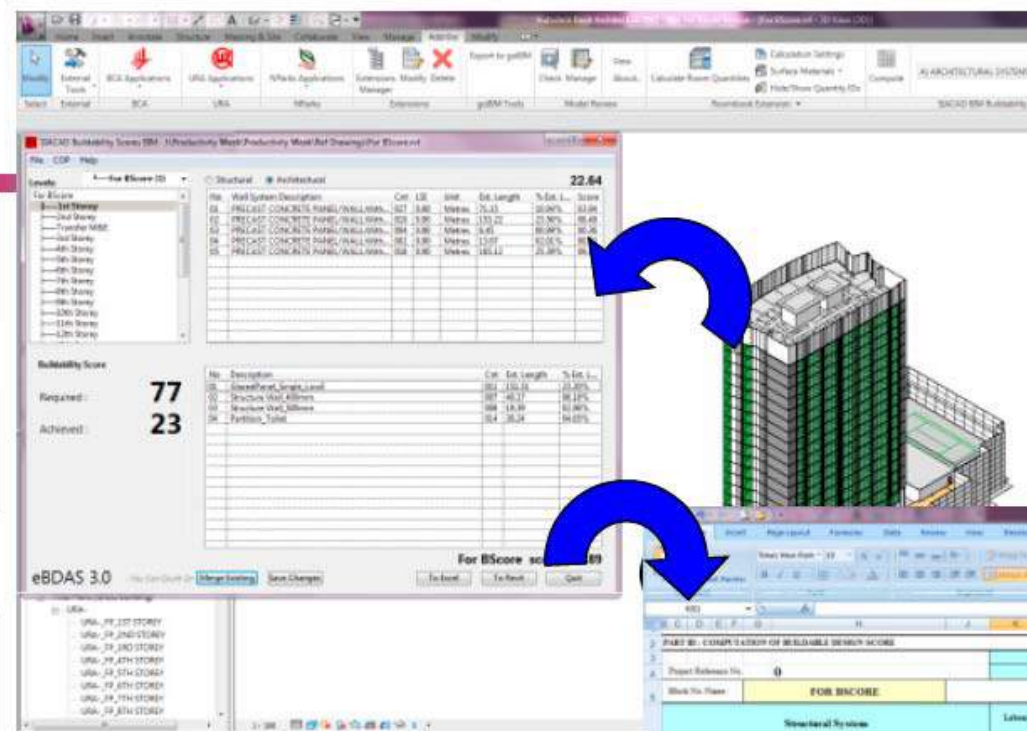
Modify External Tools BCA Applications URA Applications NParks Applications Extensions Manager Modify Delete Export to gsBIM Check Manage View About... Calculate Room Quantities Calculation Settings Surface Materials Hide/Show Quantity IDs Compute A) ARCHITECTURAL SYSTEM

Select External BCA URA NParks Extensions gsBIM Tools Model Review Roombook Extension SJACAD BIM Buildability

SJACAD Buildability Score BIM

File COP Help

Levels For BScore Structural Architectural 22.64

For BScore
1st Storey
2nd Storey
Transfer M&E
3rd Storey
4th Storey
5th Storey
6th Storey
7th Storey
8th Storey
9th Storey
10th Storey
11th Storey
12th Storey

| No | Wall System Description | Cnt | LSI | Unit | Est. Length | % Est. L... | Score |
|---|---|---|---|---|---|---|---|
| 01 | PRECAST CONCRETE PANEL/WALL ... | | | Metres | | | |
| 02 | PRECAST CONCRETE PANEL/WALL ... | | | Metres | | | |
| 03 | PRECAST CONCRETE PANEL/WALL ... | | | Metres | | | |
| 04 | PRECAST CONCRETE PANEL/WALL ... | | | Metres | | | |
| 05 | PRECAST CONCRETE PANEL/WALL ... | | | Metres | | | |

Buildability Score

Required : 77

Achieved : 23

| No | Description | Cnt | Est. Length | % Est. L... |
|---|---|---|---|---|
| 01 | DrywallPanel_Single_Level | | | |
| 02 | Structure Wall_400mm | | | |
| 03 | Structure Wall_600mm | | | |
| 04 | Partition_Toilet | | | |

For BScore sc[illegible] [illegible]89

eBDAS 3.0 Merge Existing Save Changes To Excel To Revit Quit

URA
URA_FF_1ST STOREY
URA_FF_2ND STOREY
URA_FF_3RD STOREY
URA_FF_4TH STOREY
URA_FF_5TH STOREY
URA_FF_6TH STOREY
URA_FF_7TH STOREY
URA_FF_8TH STOREY

Insert Page Layout Formulas Data Review View

PART B: COMPUTATION OF BUILDABLE DESIGN SCORE

Project Reference No. 0

Block No. Name FOR BSCORE

Structural System